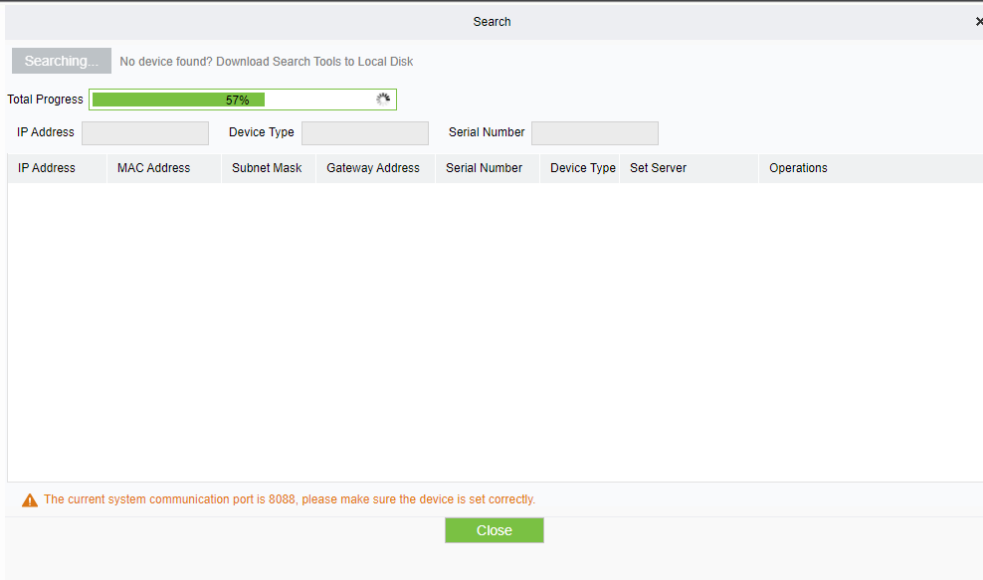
Search

×

Searching...

No device found? Download Search Tools to Local Disk

Total Progress 57%

IP Address

Device Type

Serial Number

| IP Address | MAC Address | Subnet Mask | Gateway Address | Serial Number | Device Type | Set Server | Operations |
|---|---|---|---|---|---|---|---|

The current system communication port is 8088, please make sure the device is set correctly.

Close